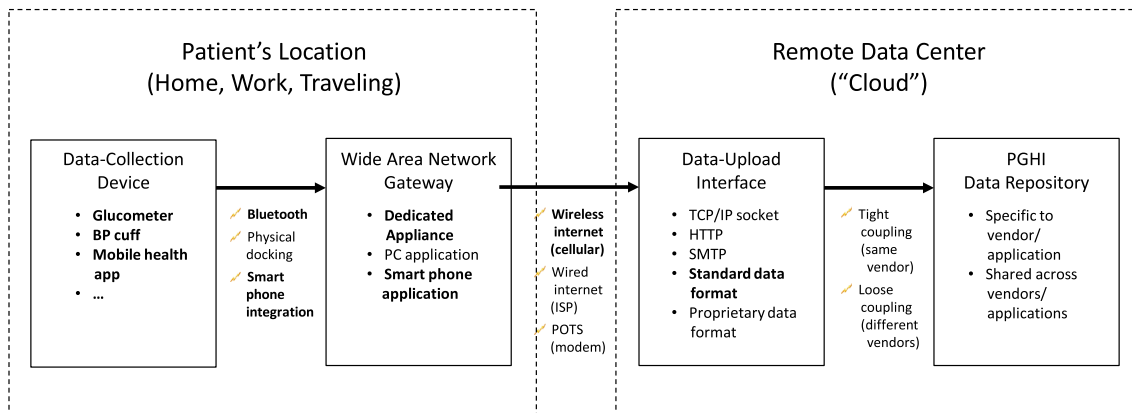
Patient's Location
(Home, Work, Traveling)

Remote Data Center
("Cloud")

Data-Collection Device
- Glucometer
- BP cuff
- Mobile health app
- …

Bluetooth
Physical docking
Smart phone integration

Wide Area Network Gateway
- Dedicated Appliance
- PC application
- Smart phone application

Wireless internet (cellular)
Wired internet (ISP)
POTS (modem)

Data-Upload Interface
- TCP/IP socket
- HTTP
- SMTP
- Standard data format
- Proprietary data format

Tight coupling (same vendor)
Loose coupling (different vendors)

PGHI Data Repository
- Specific to vendor/ application
- Shared across vendors/ applications